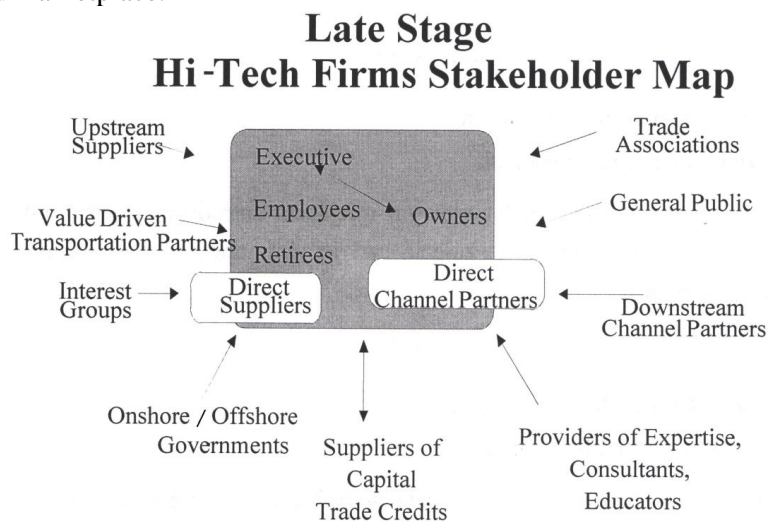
Late Stage
Hi-Tech Firms Stakeholder Map

Upstream Suppliers

Trade Associations

Executive

Employees

Owners

General Public

Value Driven Transportation Partners

Retirees

Interest Groups

Direct Suppliers

Direct Channel Partners

Downstream Channel Partners

Onshore / Offshore Governments

Suppliers of Capital Trade Credits

Providers of Expertise, Consultants, Educators